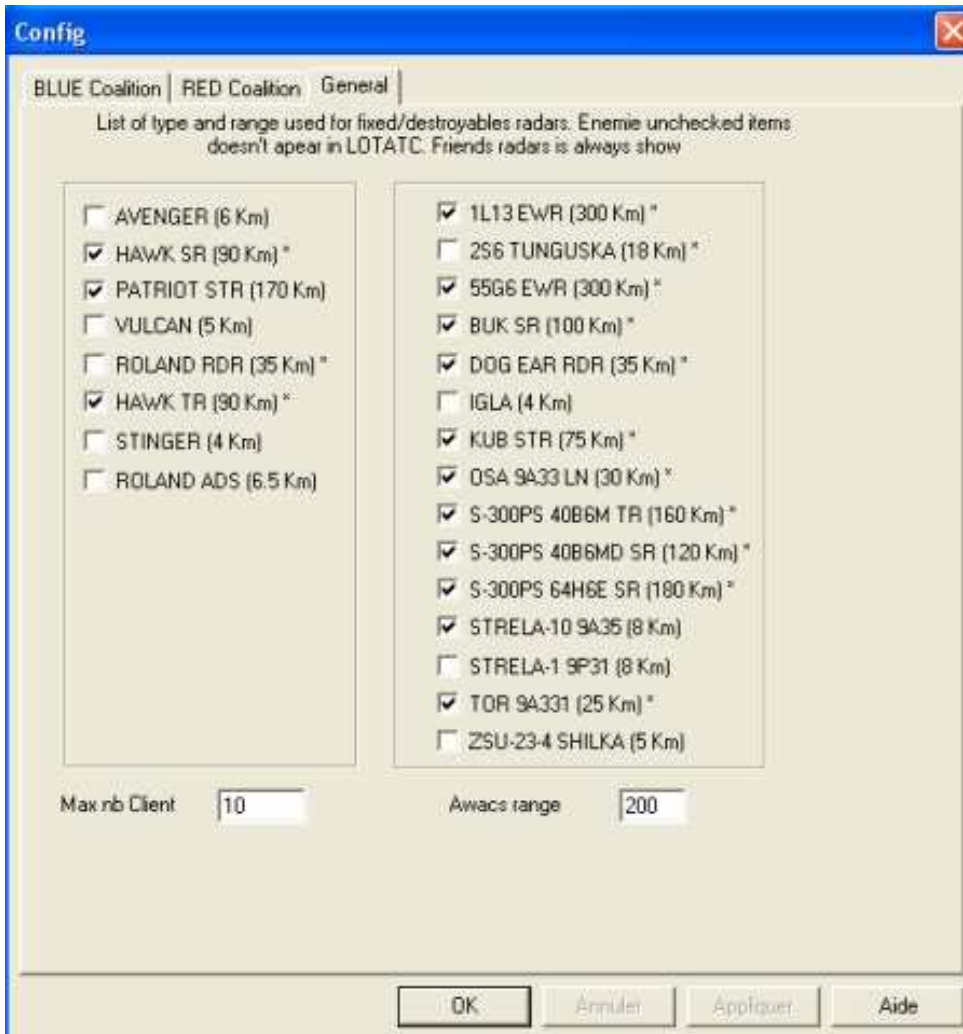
Config

BLUE Coalition | RED Coalition | General

List of type and range used for fixed/destroyables radars. Enemie unchecked items doesn't apear in LOTATC. Friends radars is always show

AVENGER (6 Km)
HAWK SR (90 Km) *
PATRIOT STR (170 Km)
VULCAN (5 Km)
ROLAND RDR (35 Km) *
HAWK TR (90 Km) *
STINGER (4 Km)
ROLAND ADS (6.5 Km)

1L13 EWR (300 Km) *
2S6 TUNGUSKA (18 Km) *
55G6 EWR (300 Km) *
BUK SR (100 Km) *
DOG EAR RDR (35 Km) *
IGLA (4 Km)
KUB STR (75 Km) *
OSA 9A33 LN (30 Km) *
S-300PS 40B6M TR (160 Km) *
S-300PS 40B6MD SR (120 Km) *
S-300PS 64H6E SR (180 Km) *
STRELA-10 9A35 (8 Km)
STRELA-1 9P31 (8 Km)
TOR 9A331 (25 Km) *
ZSU-23-4 SHILKA (5 Km)

Max nb Client 10

Awacs range 200

OK
Annuler
Appliquer
Aide